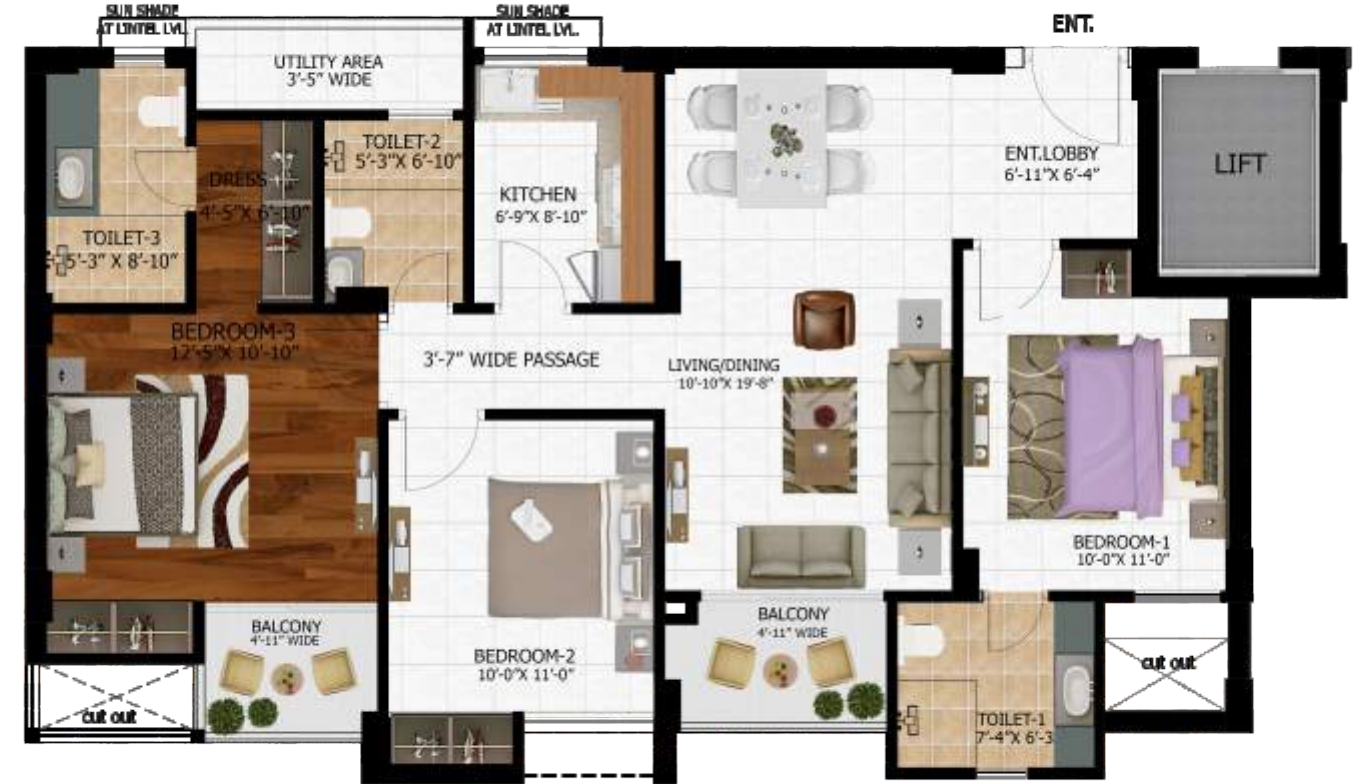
SUN SHADE AT LINTEL LVL.

SUN SHADE AT LINTEL LVL.

ENT.

UTILITY AREA
3'-5" WIDE

TOILET-2
5'-3"X 6'-10"

DRESS
4'-5"X 6'-10"

TOILET-3
5'-3" X 8'-10"

KITCHEN
6'-9"X 8'-10"

ENT.LOBBY
6'-11"X 6'-4"

LIFT

BEDROOM-3
12'-5"X 10'-10"

3'-7" WIDE PASSAGE

LIVING/DINING
10'-10"X 19'-8"

BEDROOM-1
10'-0"X 11'-0"

BALCONY
4'-11" WIDE

BEDROOM-2
10'-0"X 11'-0"

BALCONY
4'-11" WIDE

cut out

cut out

TOILET-1
7'-4"X 6'-3